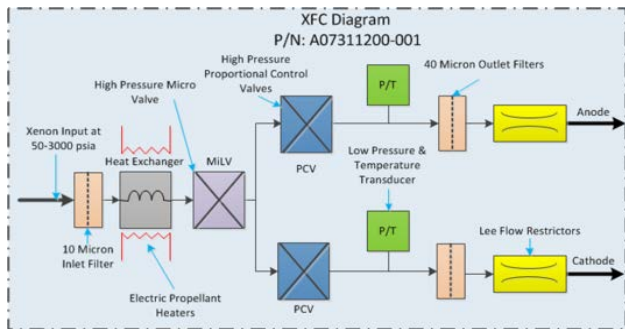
XFC Diagram
P/N: A07311200-001

High Pressure Proportional Control Valves

40 Micron Outlet Filters

High Pressure Micro Valve

P/T

Anode

Xenon Input at 50-3000 psia

Heat Exchanger

MiLV

PCV

Low Pressure & Temperature Transducer

P/T

Lee Flow Restrictors

10 Micron Inlet Filter

Cathode

Electric Propellant Heaters

PCV